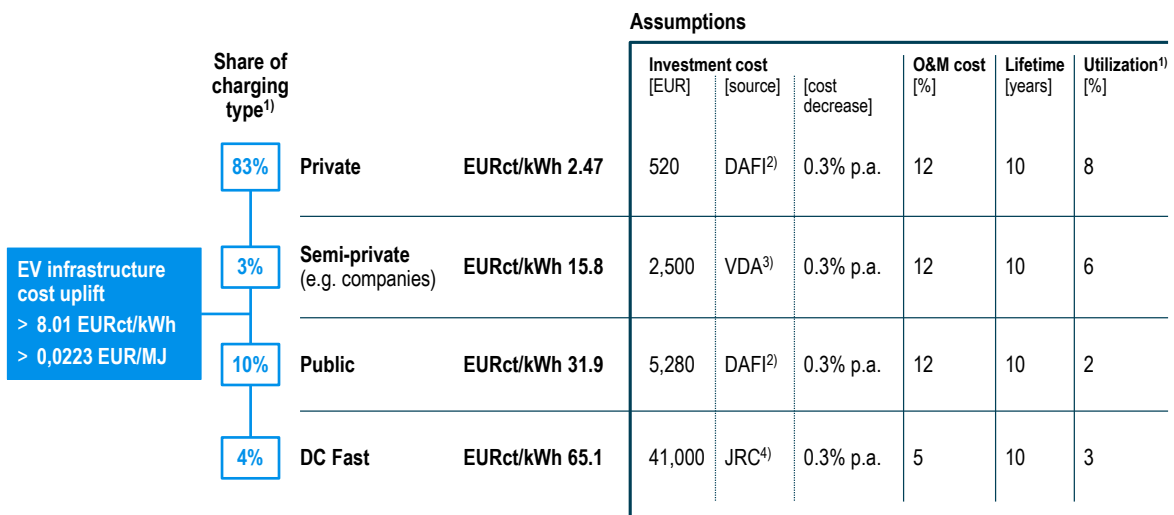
Assumptions

Share of charging type$^{1)}$

EV infrastructure cost uplift
> 8.01 EURct/kWh
> 0,0223 EUR/MJ

| Share | Type | Cost | Investment cost [EUR] | [source] | [cost decrease] | O&M cost [%] | Lifetime [years] | Utilization$^{1)}$ [%] |
|---|---|---|---|---|---|---|---|---|
| 83% | Private | EURct/kWh 2.47 | 520 | DAFI$^{2)}$ | 0.3% p.a. | 12 | 10 | 8 |
| 3% | Semi-private (e.g. companies) | EURct/kWh 15.8 | 2,500 | VDA$^{3)}$ | 0.3% p.a. | 12 | 10 | 6 |
| 10% | Public | EURct/kWh 31.9 | 5,280 | DAFI$^{2)}$ | 0.3% p.a. | 12 | 10 | 2 |
| 4% | DC Fast | EURct/kWh 65.1 | 41,000 | JRC$^{4)}$ | 0.3% p.a. | 5 | 10 | 3 |